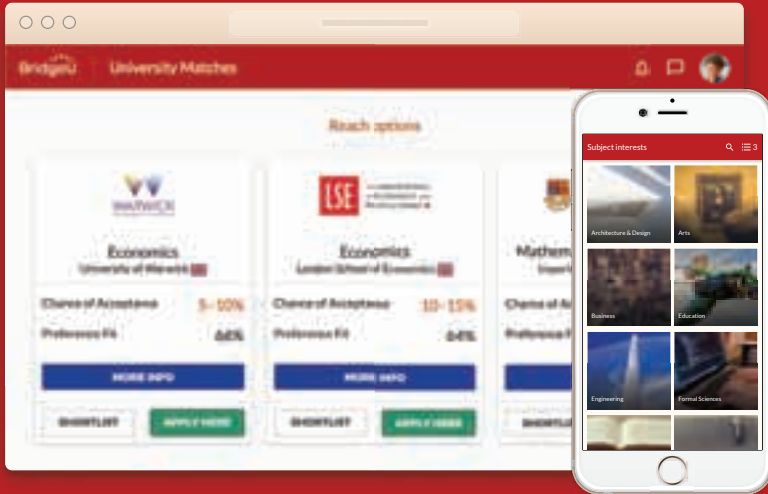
BridgeU University Matches

Reach options

WARWICK

Economics
University of Warwick

Chance of Acceptance 5-10%

Preference Fit 66%

MORE INFO

SHORTLIST APPLY HERE

LSE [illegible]

Economics
London School of Economics

Chance of Acceptance 10-15%

Preference Fit 64%

MORE INFO

SHORTLIST APPLY HERE

Mathem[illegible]
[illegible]

Chance of A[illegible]

Preference F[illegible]

SHORTLI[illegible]

Subject interests 3

Architecture & Design

Arts

Business

Education

Engineering

Formal Sciences